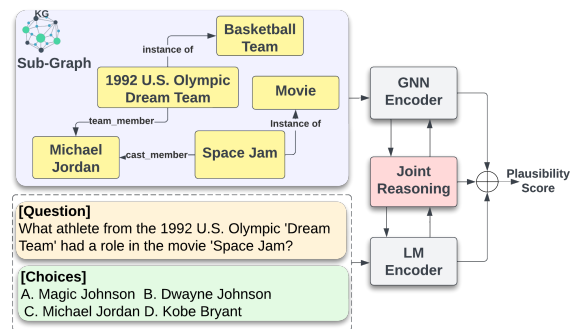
KG

Sub-Graph

Basketball Team

instance of

1992 U.S. Olympic Dream Team

Movie

team_member

Instance of

Michael Jordan

cast_member

Space Jam

GNN Encoder

Joint Reasoning

LM Encoder

Plausibility Score

[Question]
What athlete from the 1992 U.S. Olympic 'Dream Team' had a role in the movie 'Space Jam?

[Choices]
A. Magic Johnson B. Dwayne Johnson
C. Michael Jordan D. Kobe Bryant